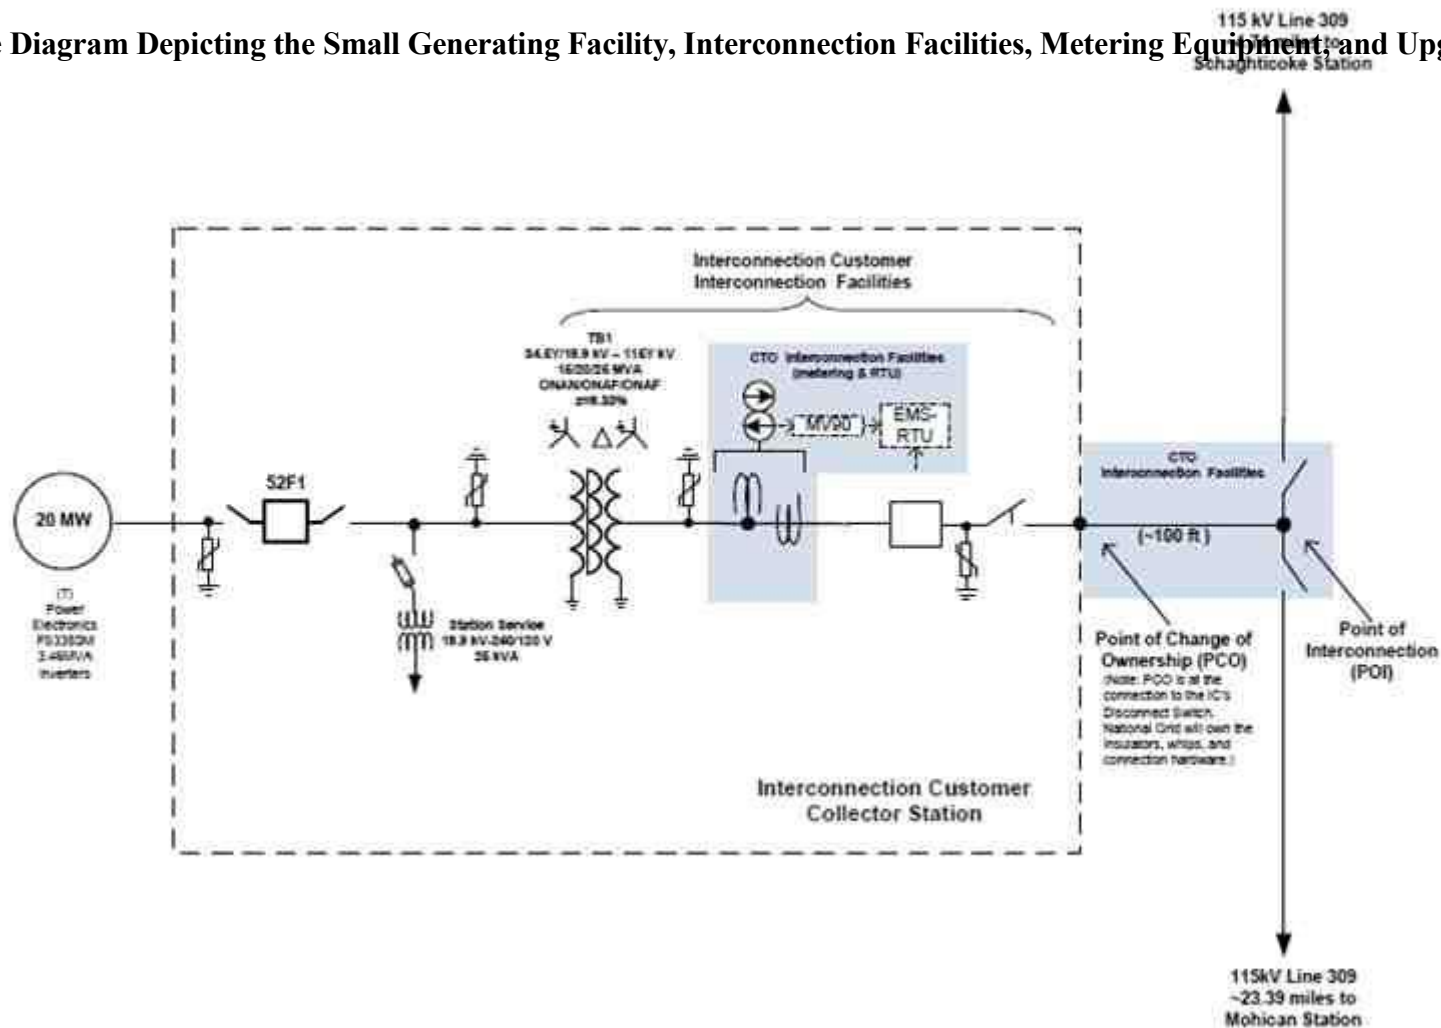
Diagram Depicting the Small Generating Facility, Interconnection Facilities, Metering Equipment, and Upg

115 kV Line 309
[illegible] Schaghticoke Station

Interconnection Customer
Interconnection Facilities

TB1
34.5Y/19.9 kV – 115Y kV
15/20/25 MVA
ONAN/ONAF/ONAF
Z=8.33%

CTO Interconnection Facilities
(metering & RTU)

MV90

EMS-RTU

CTO
Interconnection Facilities

52F1

20 MW

(7)
Power
Electronics
FS3350M
3.465MVA
Inverters

Station Service
19.9 kV-240/120 V
25 kVA

(~100 ft)

Point of Change of Ownership (PCO)
(Note: PCO is at the connection to the IC's Disconnect Switch. National Grid will own the insulators, whips, and connection hardware.)

Point of Interconnection (POI)

Interconnection Customer
Collector Station

115kV Line 309
~23.39 miles to
Mohican Station